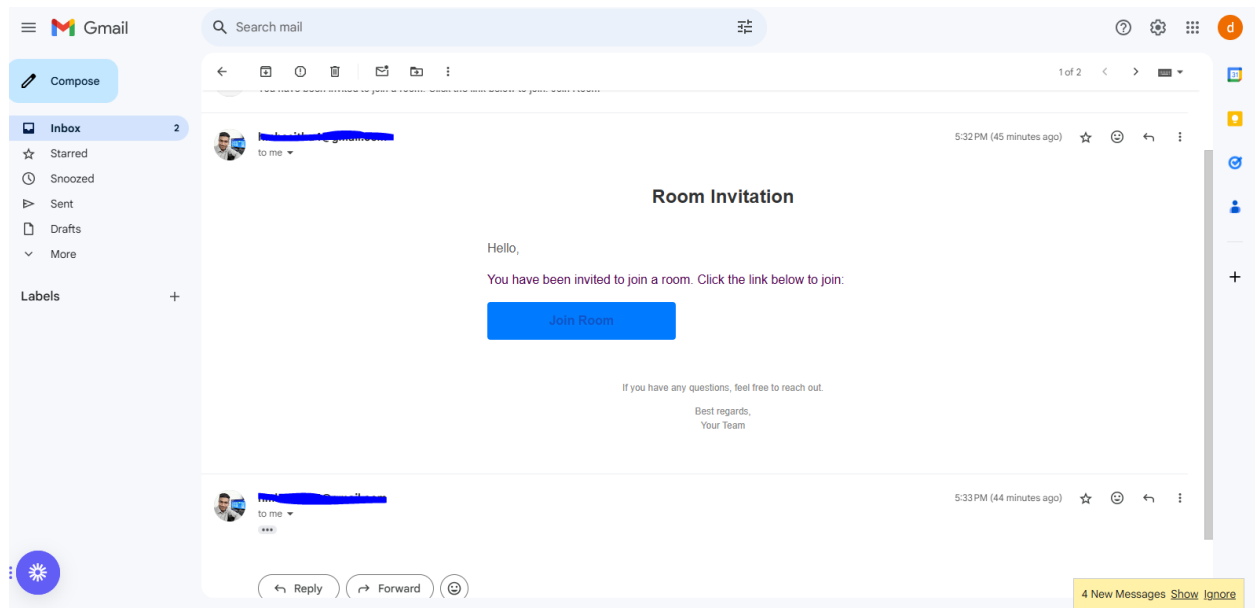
Gmail

Search mail

d

Compose

Inbox 2
Starred
Snoozed
Sent
Drafts
More

Labels +

1 of 2

You have been invited to join a room. Click the link below to join: Join Room

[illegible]
to me

5:32 PM (45 minutes ago)

Room Invitation

Hello,

You have been invited to join a room. Click the link below to join:

Join Room

If you have any questions, feel free to reach out.

Best regards,
Your Team

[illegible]
to me

5:33 PM (44 minutes ago)

Reply
Forward

4 New Messages Show Ignore